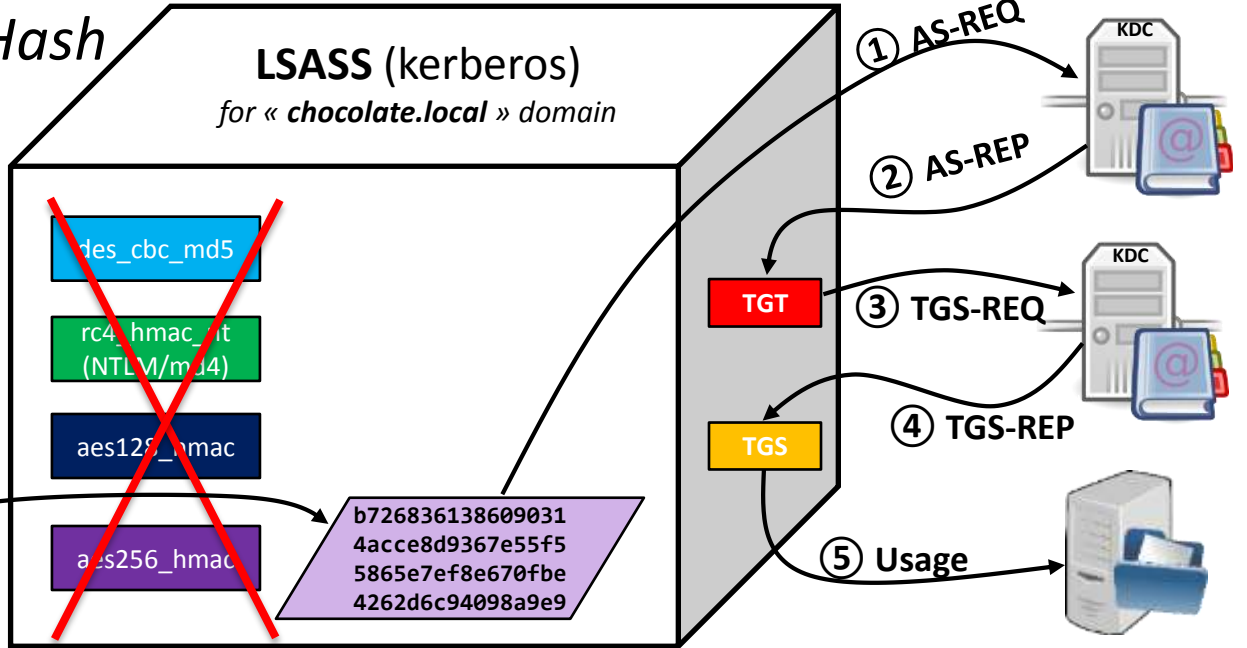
Hash

LSASS (kerberos)
for « chocolate.local » domain

des_cbc_md5

rc4_hmac_nt
(NTLM/md4)

aes128_hmac

aes256_hmac

b726836138609031
4acce8d9367e55f5
5865e7ef8e670fbe
4262d6c94098a9e9

TGT

TGS

① AS-REQ

② AS-REP

③ TGS-REQ

④ TGS-REP

⑤ Usage

KDC

KDC